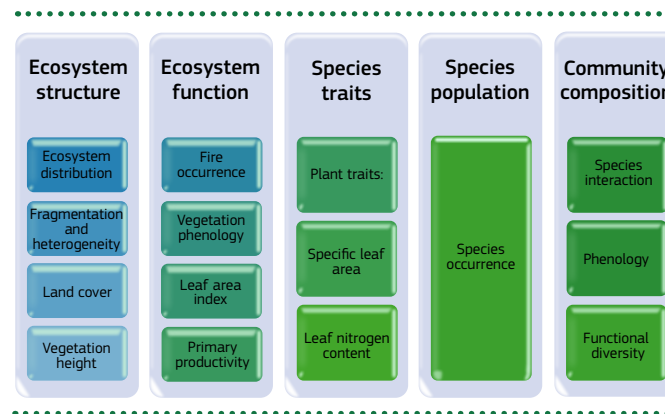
Ecosystem structure

Ecosystem distribution

Fragmentation and heterogeneity

Land cover

Vegetation height

Ecosystem function

Fire occurrence

Vegetation phenology

Leaf area index

Primary productivity

Species traits

Plant traits:

Specific leaf area

Leaf nitrogen content

Species population

Species occurrence

Community compositio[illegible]

Species interaction

Phenology

Functional diversity